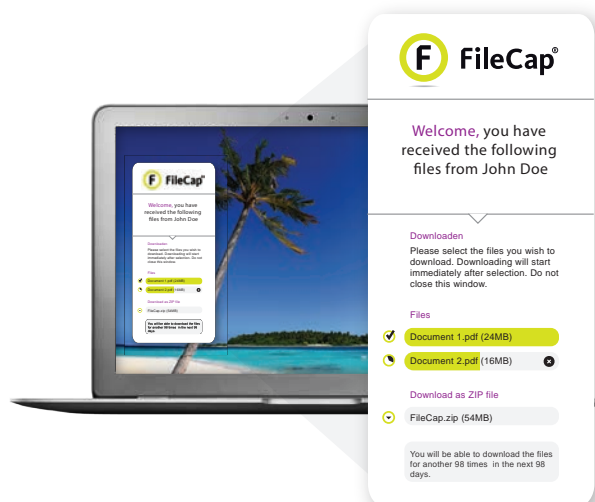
FileCap®

Welcome, you have received the following files from John Doe

Downloaden

Please select the files you wish to download. Downloading will start immediately after selection. Do not close this window.

Files

Document 1.pdf (24MB)

Document 2.pdf (16MB)

Download as ZIP file

FileCap.zip (54MB)

You will be able to download the files for another 98 times in the next 98 days.